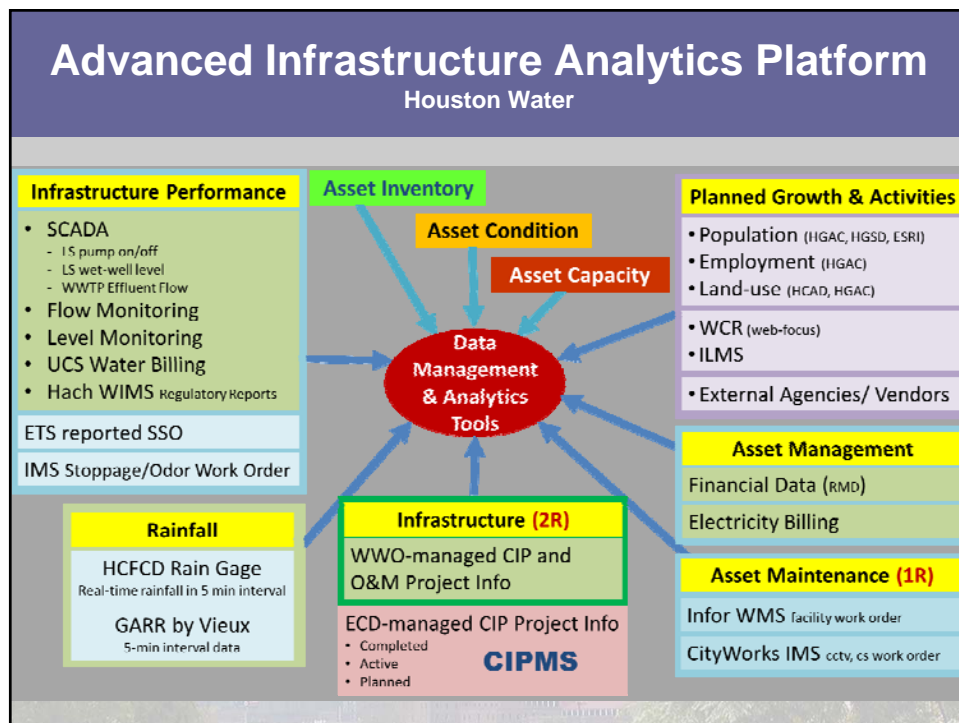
Advanced Infrastructure Analytics Platform
Houston Water

Infrastructure Performance
- SCADA
  - LS pump on/off
  - LS wet-well level
  - WWTP Effluent Flow
- Flow Monitoring
- Level Monitoring
- UCS Water Billing
- Hach WIMS Regulatory Reports

ETS reported SSO

IMS Stoppage/Odor Work Order

Asset Inventory

Asset Condition

Asset Capacity

Data Management & Analytics Tools

Planned Growth & Activities
- Population (HGAC, HGSD, ESRI)
- Employment (HGAC)
- Land-use (HCAD, HGAC)

- WCR (web-focus)
- ILMS

- External Agencies/ Vendors

Asset Management

Financial Data (RMD)

Electricity Billing

Rainfall

HCFCD Rain Gage
Real-time rainfall in 5 min interval

GARR by Vieux
5-min interval data

Infrastructure (2R)

WWO-managed CIP and O&M Project Info

ECD-managed CIP Project Info
- Completed
- Active
- Planned

CIPMS

Asset Maintenance (1R)

Infor WMS facility work order

CityWorks IMS cctv, cs work order